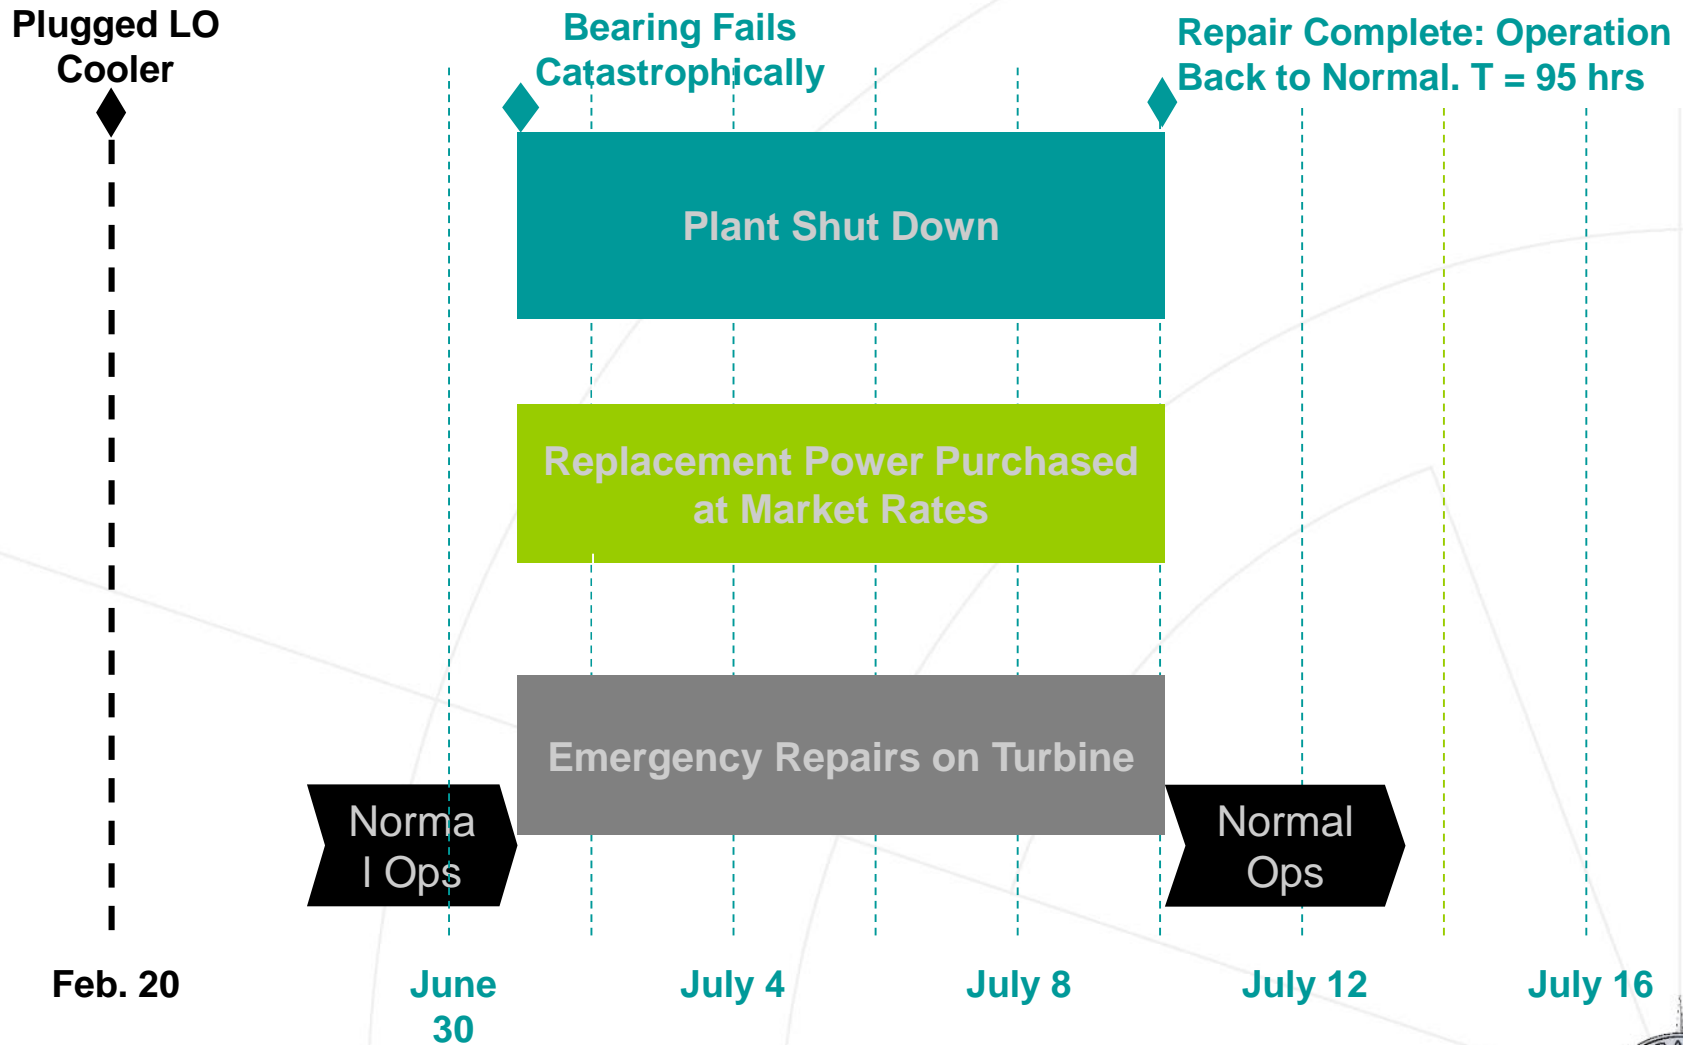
Plugged LO Cooler

Bearing Fails Catastrophically

Repair Complete: Operation Back to Normal. T = 95 hrs

Plant Shut Down

Replacement Power Purchased at Market Rates

Emergency Repairs on Turbine

Norma l Ops

Normal Ops

Feb. 20

June 30

July 4

July 8

July 12

July 16